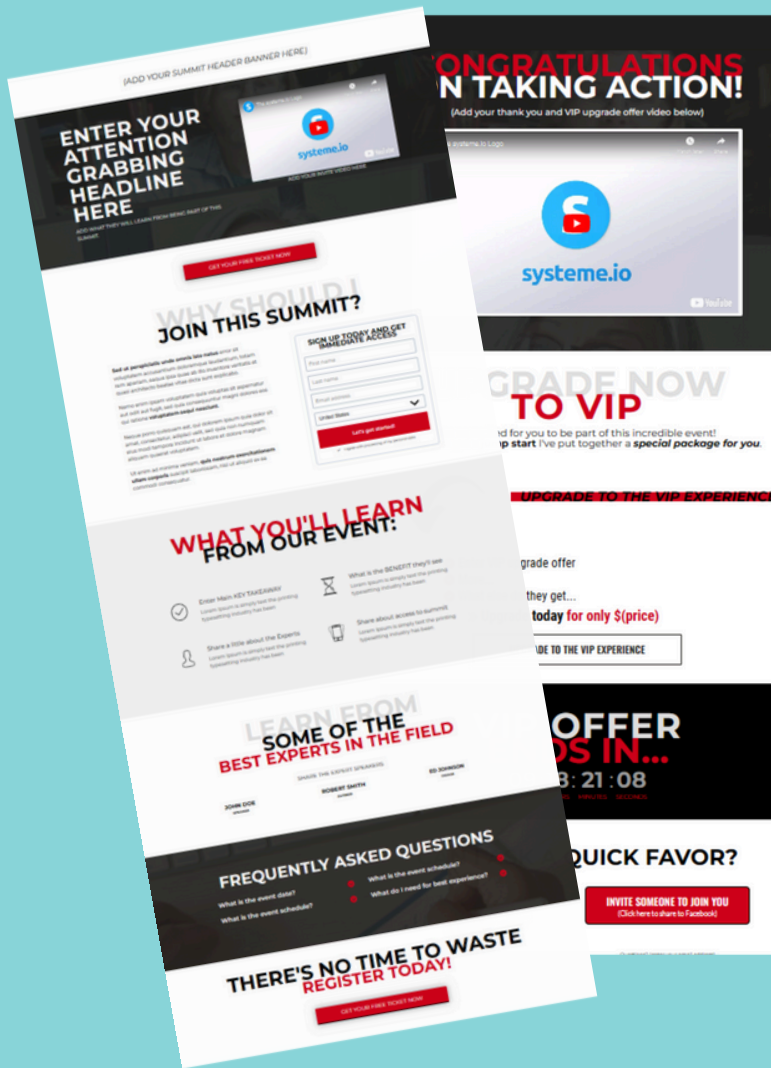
(ADD YOUR SUMMIT HEADER BANNER HERE)

ENTER YOUR ATTENTION GRABBING HEADLINE HERE

ADD WHAT THEY WILL LEARN FROM BEING PART OF THIS SUMMIT

systeme.io

ADD YOUR INVITE VIDEO HERE

GET YOUR FREE TICKET NOW

WHY SHOULD I JOIN THIS SUMMIT?

Sed ut perspiciatis unde omnis iste natus error sit voluptatem accusantium doloremque laudantium, totam rem aperiam, eaque ipsa quae ab illo inventore veritatis et quasi architecto beatae vitae dicta sunt explicabo.

Nemo enim ipsam voluptatem quia voluptas sit aspernatur aut odit aut fugit, sed quia consequuntur magni dolores eos qui ratione voluptatem sequi nesciunt.

SIGN UP TODAY AND GET IMMEDIATE ACCESS

First name

Last name

Email address

United States

Let's get started!

WHAT YOU'LL LEARN FROM OUR EVENT:

Enter Main KEY TAKEAWAY

What is the BENEFIT they'll see

Share a little about the Experts

Share about access to summit

LEARN FROM SOME OF THE BEST EXPERTS IN THE FIELD

SHARE THE EXPERT SPEAKERS

JOHN DOE

ROBERT SMITH

ED JOHNSON

FREQUENTLY ASKED QUESTIONS

What is the event date?

What is the event schedule?

What is the event schedule?

What do I need for best experience?

THERE'S NO TIME TO WASTE REGISTER TODAY!

GET YOUR FREE TICKET NOW

CONGRATULATIONS ON TAKING ACTION!

(Add your thank you and VIP upgrade offer video below)

systeme.io

UPGRADE NOW TO VIP

...ed for you to be part of this incredible event! ...p start I've put together a special package for you.

UPGRADE TO THE VIP EXPERIENCE

...grade offer

...they get...

...today for only $(price)

...ADE TO THE VIP EXPERIENCE

...OFFER ...S IN...

...3 : 21 : 08

QUICK FAVOR?

INVITE SOMEONE TO JOIN YOU
(Click here to share to Facebook)